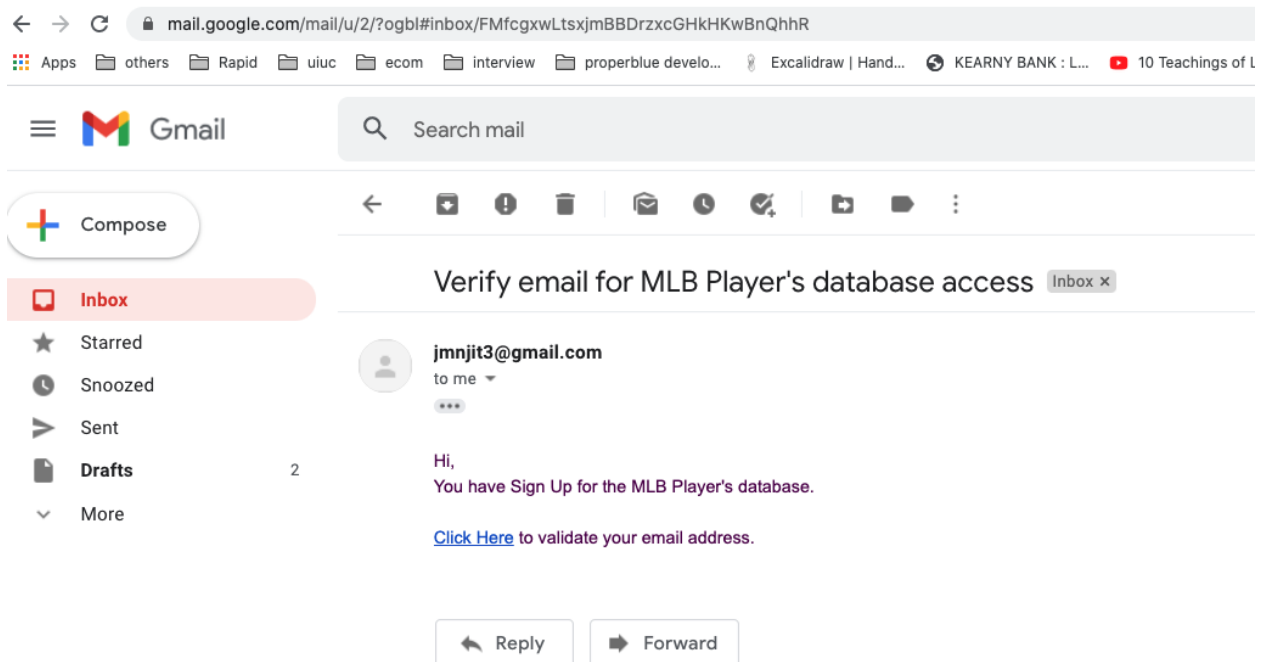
mail.google.com/mail/u/2/?ogbl#inbox/FMfcgxwLtsxjmBBDrzxcGHkHKwBnQhhR

Apps others Rapid uiuc ecom interview properblue develo... Excalidraw | Hand... KEARNY BANK : L... 10 Teachings of L

Gmail

Search mail

Compose

Inbox

Starred

Snoozed

Sent

Drafts 2

More

Verify email for MLB Player's database access Inbox ×

jmnjit3@gmail.com

to me

Hi,
You have Sign Up for the MLB Player's database.

Click Here to validate your email address.

Reply Forward